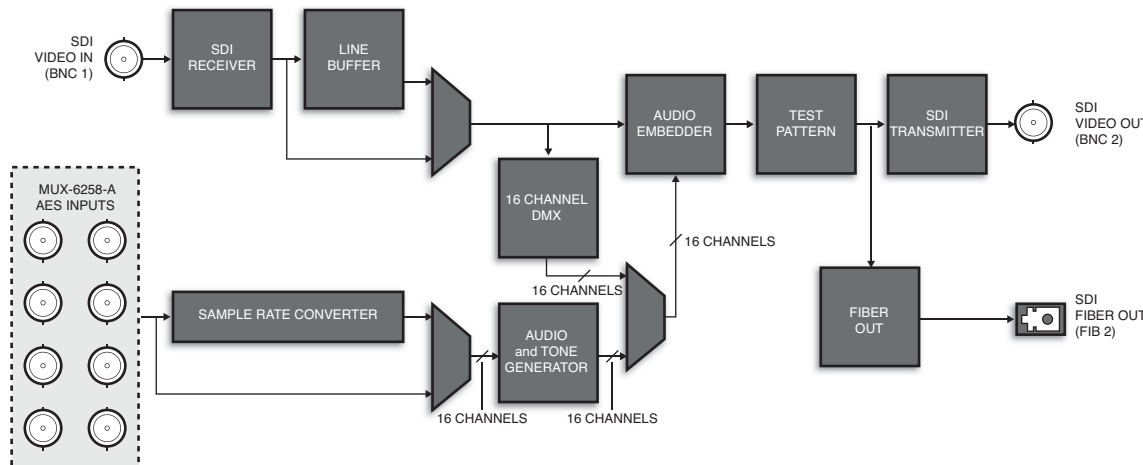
SDI
VIDEO IN
(BNC 1)

SDI
RECEIVER

LINE
BUFFER

AUDIO
EMBEDDER

TEST
PATTERN

SDI
TRANSMITTER

SDI
VIDEO OUT
(BNC 2)

MUX-6258-A
AES INPUTS

16 CHANNEL
DMX

16 CHANNELS

16 CHANNELS

SAMPLE RATE CONVERTER

AUDIO
and TONE
GENERATOR

FIBER
OUT

SDI
FIBER OUT
(FIB 2)

16 CHANNELS

16 CHANNELS